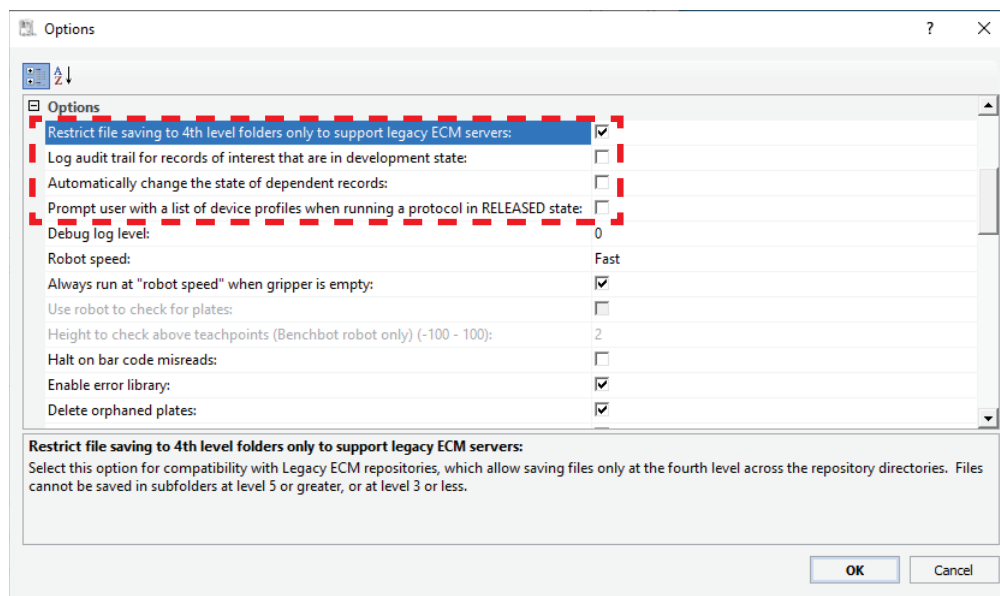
Options

?

X

Options

| | |
|---|---|
| Restrict file saving to 4th level folders only to support legacy ECM servers: | ☑ |
| Log audit trail for records of interest that are in development state: | ☐ |
| Automatically change the state of dependent records: | ☐ |
| Prompt user with a list of device profiles when running a protocol in RELEASED state: | ☐ |
| Debug log level: | 0 |
| Robot speed: | Fast |
| Always run at "robot speed" when gripper is empty: | ☑ |
| Use robot to check for plates: | ☐ |
| Height to check above teachpoints (Benchbot robot only) (-100 - 100): | 2 |
| Halt on bar code misreads: | ☐ |
| Enable error library: | ☑ |
| Delete orphaned plates: | ☑ |

Restrict file saving to 4th level folders only to support legacy ECM servers:

Select this option for compatibility with Legacy ECM repositories, which allow saving files only at the fourth level across the repository directories. Files cannot be saved in subfolders at level 5 or greater, or at level 3 or less.

OK

Cancel